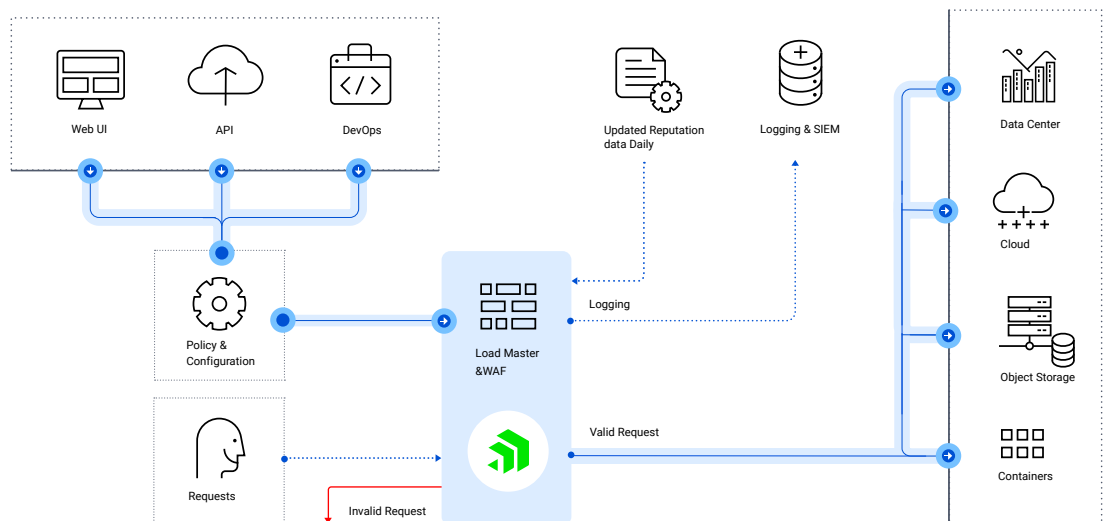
Web UI

API

DevOps

Updated Reputation data Daily

Logging & SIEM

Data Center

Cloud

Policy & Configuration

Logging

Load Master &WAF

Object Storage

Valid Request

Requests

Containers

Invalid Request